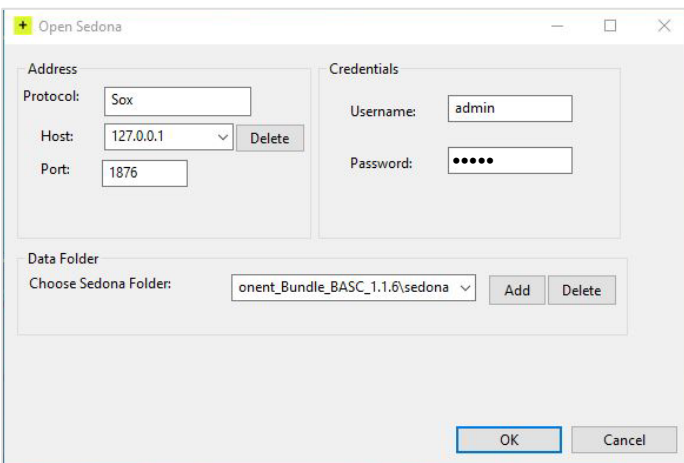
Open Sedona

Address
Protocol: Sox
Host: 127.0.0.1 Delete
Port: 1876

Credentials
Username: admin
Password: ●●●●●

Data Folder
Choose Sedona Folder: onent_Bundle_BASC_1.1.6\sedona Add Delete

OK Cancel